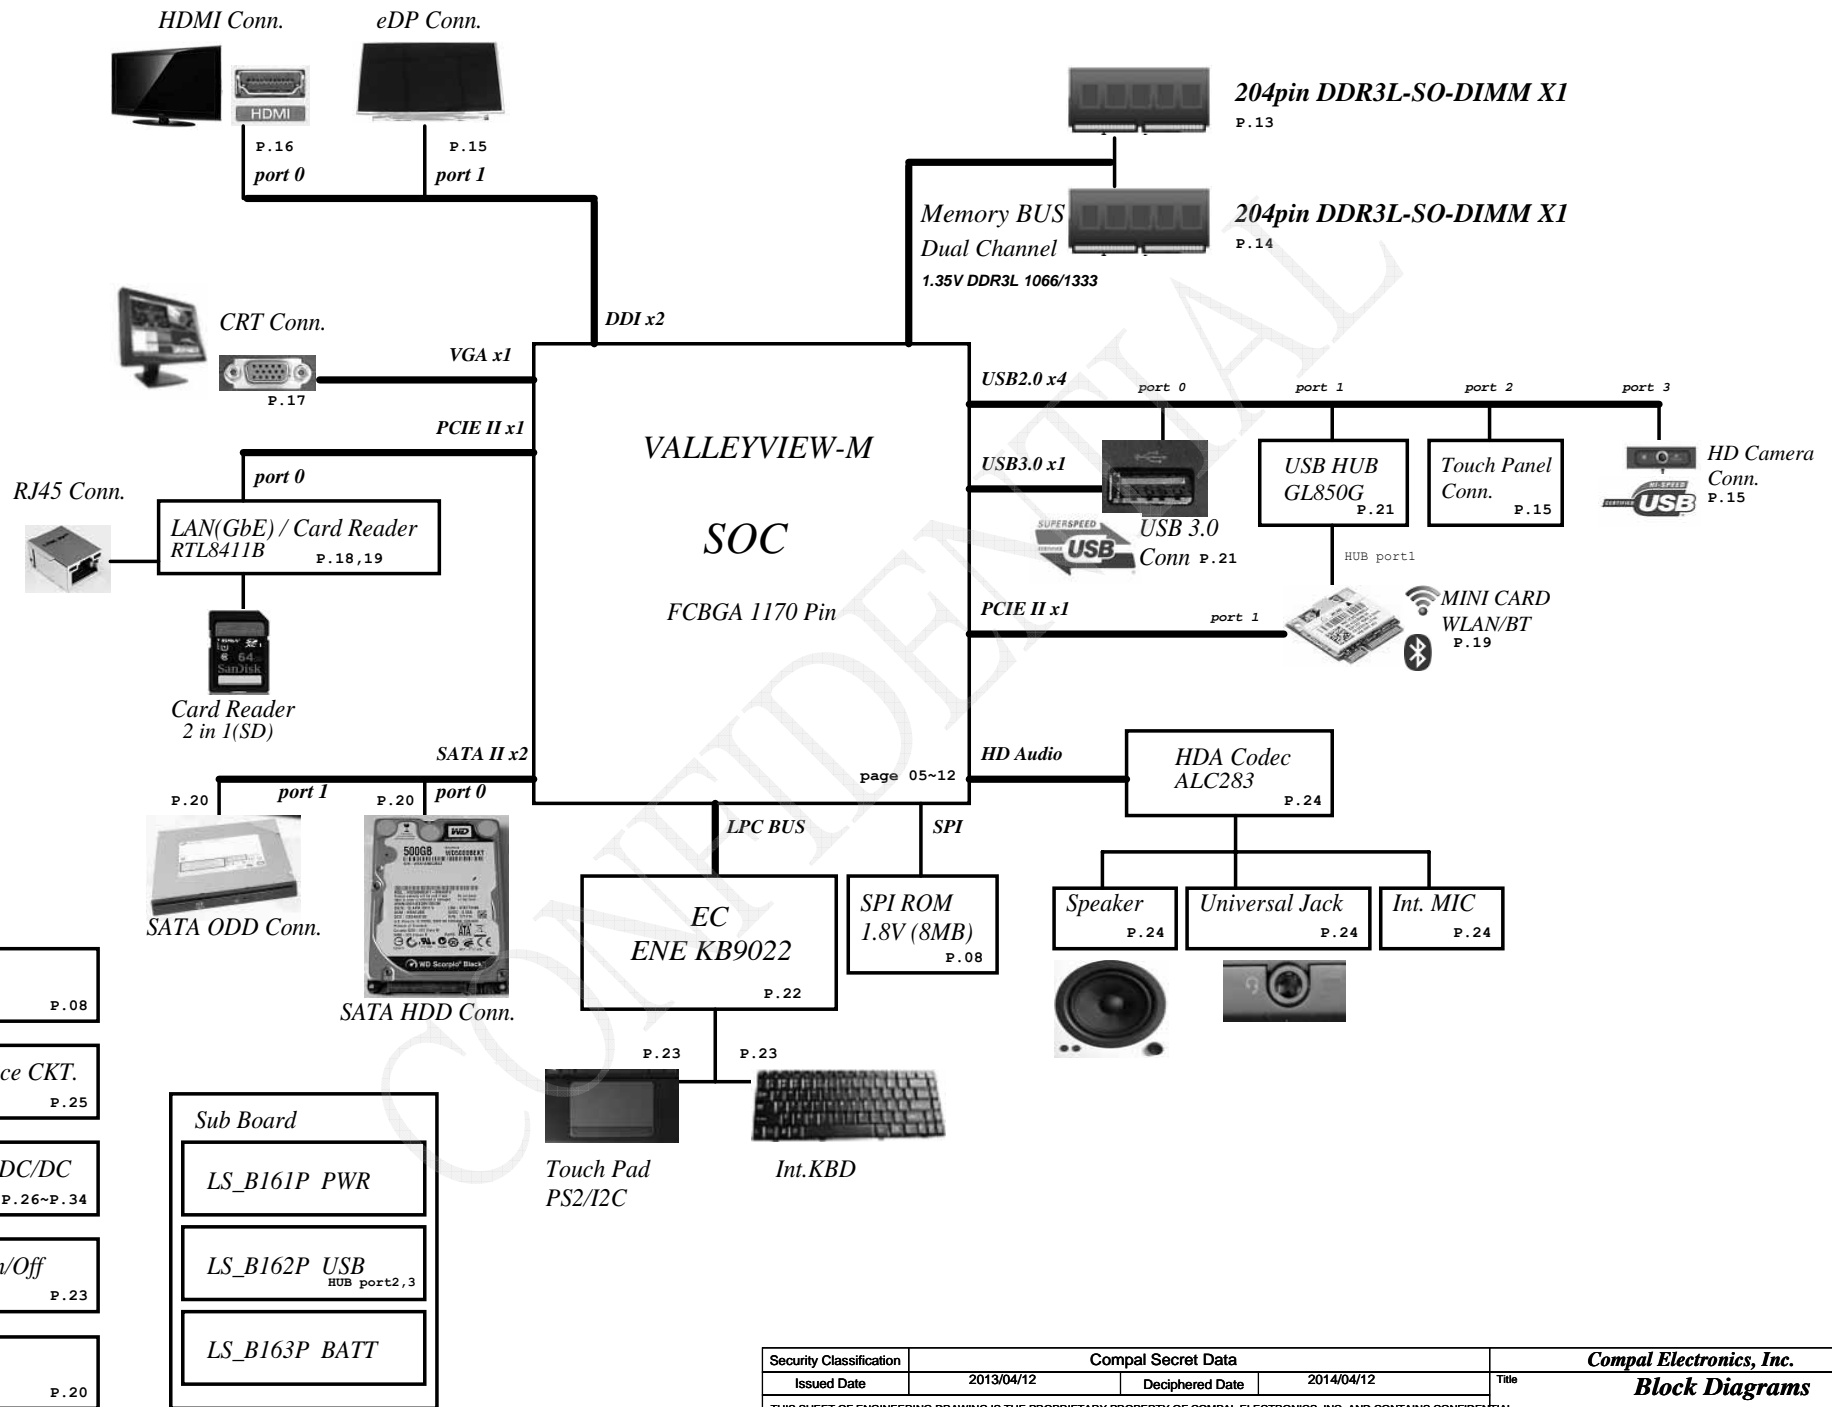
HDMI Conn.

eDP Conn.

HDMI

P.16

P.15

port 0

port 1

204pin DDR3L-SO-DIMM X1
P.13

Memory BUS
Dual Channel
1.35V DDR3L 1066/1333

204pin DDR3L-SO-DIMM X1
P.14

CRT Conn.

P.17

DDI x2

VGA x1

PCIE II x1

port 0

RJ45 Conn.

LAN(GbE) / Card Reader
RTL8411B P.18,19

Card Reader
2 in 1(SD)

VALLEYVIEW-M

SOC

FCBGA 1170 Pin

page 05~12

USB2.0 x4

port 0

port 1

port 2

port 3

USB3.0 x1

USB 3.0
Conn P.21

USB HUB
GL850G P.21

Touch Panel
Conn. P.15

HD Camera
Conn.
P.15

HUB port1

PCIE II x1

port 1

MINI CARD
WLAN/BT
P.19

SATA II x2

P.20

port 1

P.20

port 0

SATA ODD Conn.

SATA HDD Conn.

LPC BUS

SPI

EC
ENE KB9022
P.22

SPI ROM
1.8V (8MB)
P.08

HD Audio

HDA Codec
ALC283
P.24

Speaker
P.24

Universal Jack
P.24

Int. MIC
P.24

P.08

ce CKT.
P.25

DC/DC
P.26~P.34

n/Off
P.23

P.20

Sub Board

LS_B161P PWR

LS_B162P USB
HUB port2,3

LS_B163P BATT

P.23

P.23

Touch Pad
PS2/I2C

Int.KBD

| Security Classification | Compal Secret Data | | |
|---|---|---|---|
| Issued Date | 2013/04/12 | Deciphered Date | 2014/04/12 |

Compal Electronics, Inc.
Title
Block Diagrams

THIS SHEET OF ENGINEERING DRAWING IS THE PROPRIETARY PROPERTY OF COMPAL ELECTRONICS, INC. AND CONTAINS CONFIDENTIAL